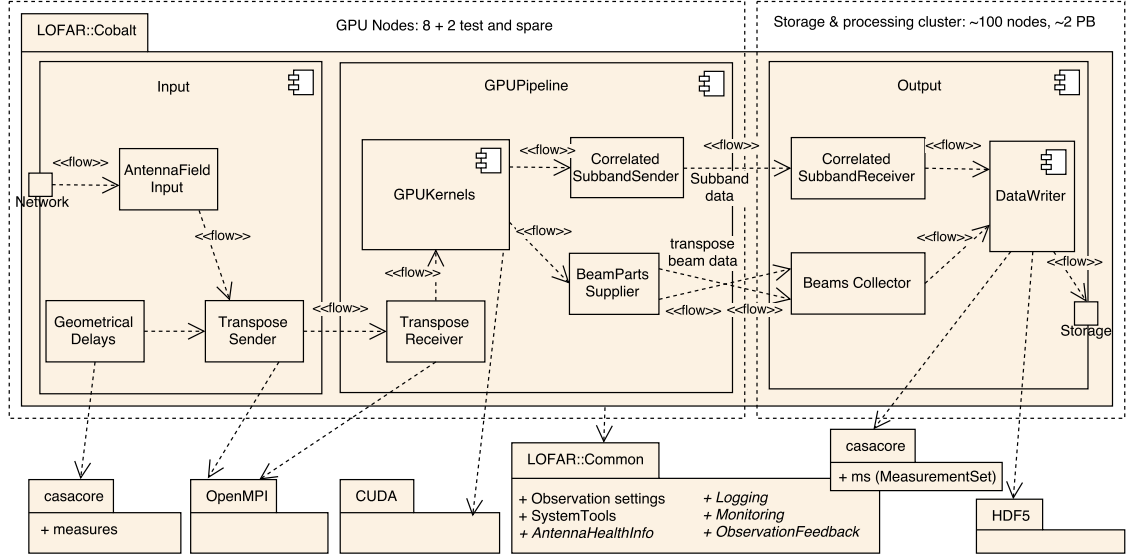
LOFAR::Cobalt

GPU Nodes: 8 + 2 test and spare

Storage & processing cluster: ~100 nodes, ~2 PB

Input

GPUPipeline

Output

<<flow>>

Network

AntennaField Input

<<flow>>

Geometrical Delays

Transpose Sender

<<flow>>

Transpose Receiver

<<flow>>

GPUKernels

<<flow>>

Correlated SubbandSender

<<flow>>

BeamParts Supplier

<<flow>>

Subband data

transpose beam data

<<flow>>

<<flow>>

Correlated SubbandReceiver

<<flow>>

Beams Collector

<<flow>>

DataWriter

<<flow>>

Storage

casacore

+ measures

OpenMPI

CUDA

LOFAR::Common

+ Observation settings
+ SystemTools
+ AntennaHealthInfo

+ Logging
+ Monitoring
+ ObservationFeedback

casacore

+ ms (MeasurementSet)

HDF5